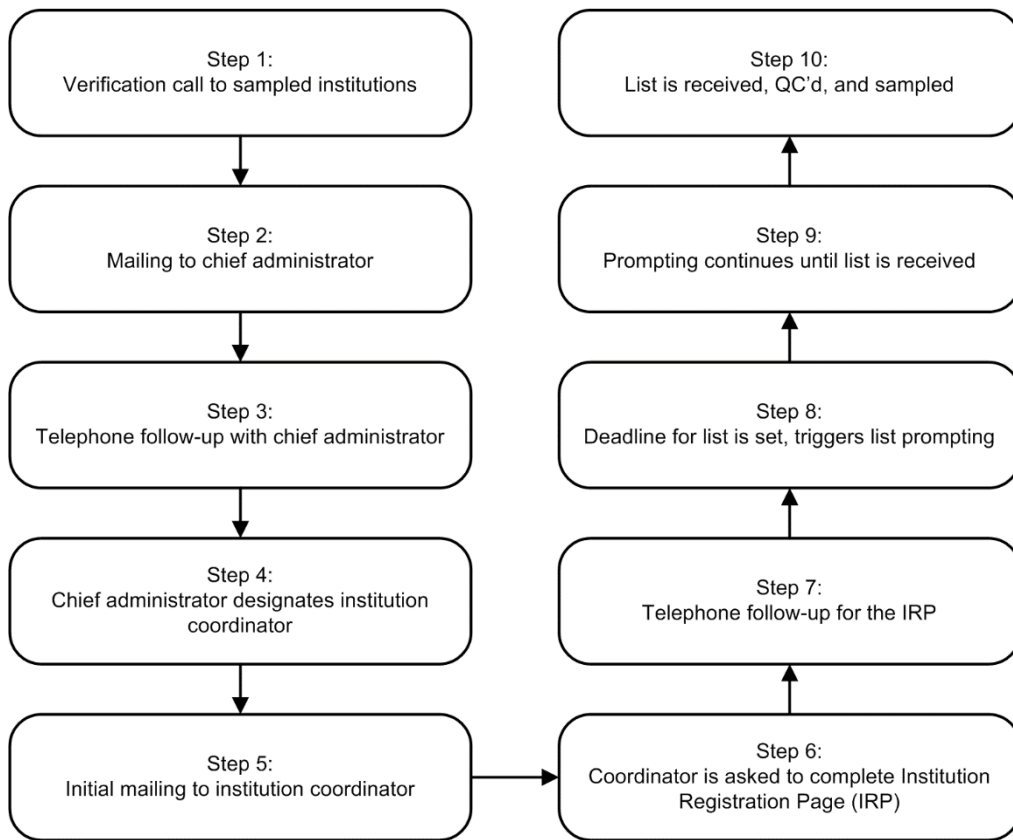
Step 1:
Verification call to sampled institutions

Step 2:
Mailing to chief administrator

Step 3:
Telephone follow-up with chief administrator

Step 4:
Chief administrator designates institution coordinator

Step 5:
Initial mailing to institution coordinator

Step 6:
Coordinator is asked to complete Institution Registration Page (IRP)

Step 7:
Telephone follow-up for the IRP

Step 8:
Deadline for list is set, triggers list prompting

Step 9:
Prompting continues until list is received

Step 10:
List is received, QC'd, and sampled